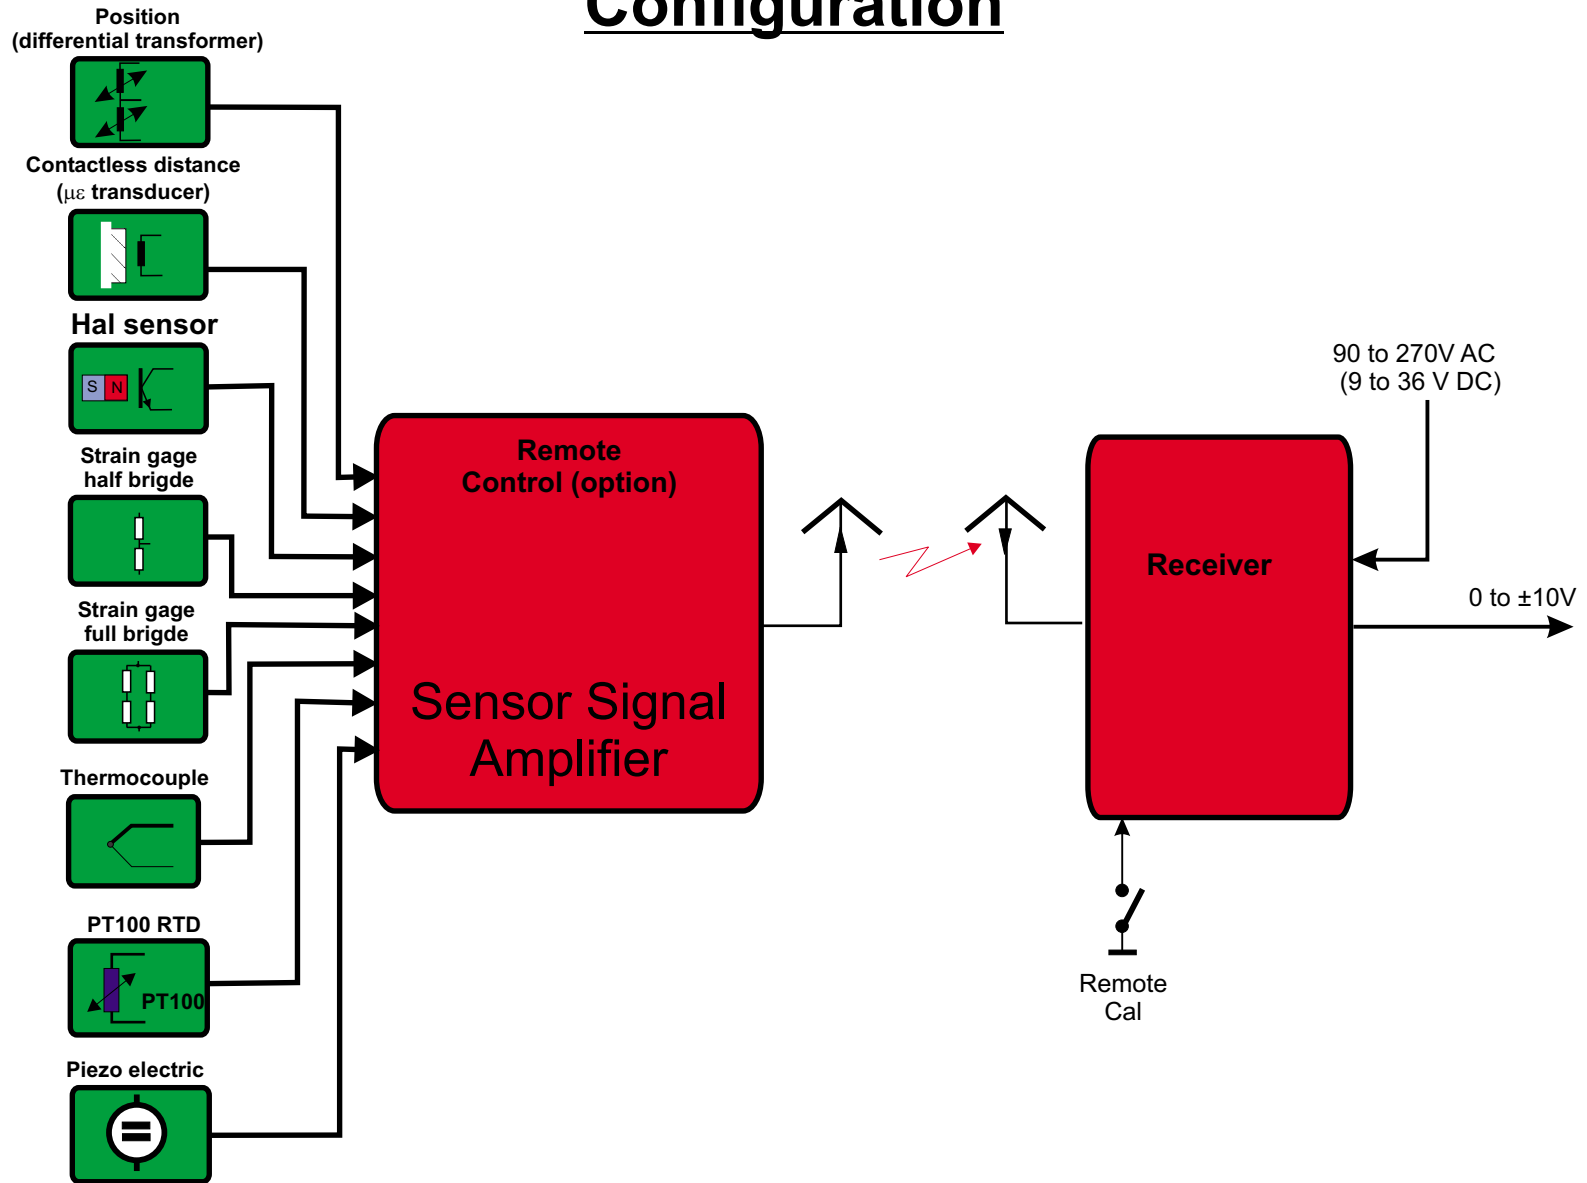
Configuration

Position
(differential transformer)

Contactless distance
(με transducer)

Hal sensor

S N

Strain gage
half brigde

Strain gage
full brigde

Thermocouple

PT100 RTD

PT100

Piezo electric

Remote
Control (option)

Sensor Signal
Amplifier

Receiver

90 to 270V AC
(9 to 36 V DC)

0 to ±10V

Remote
Cal